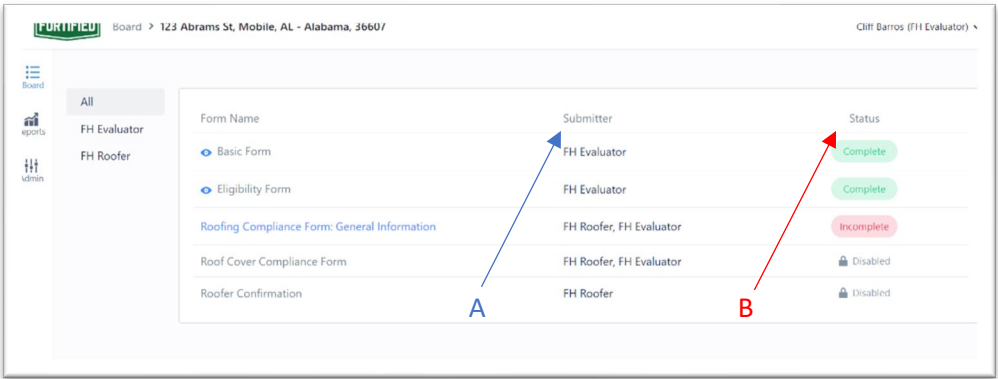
FORTIFIED Board > 123 Abrams St, Mobile, AL - Alabama, 36607

Cliff Barros (FH Evaluator)

Board
eports
Admin

All
FH Evaluator
FH Roofer

| Form Name | Submitter | Status |
|---|---|---|
| Basic Form | FH Evaluator | Complete |
| Eligibility Form | FH Evaluator | Complete |
| Roofing Compliance Form: General Information | FH Roofer, FH Evaluator | Incomplete |
| Roof Cover Compliance Form | FH Roofer, FH Evaluator | Disabled |
| Roofer Confirmation | FH Roofer | Disabled |

A

B